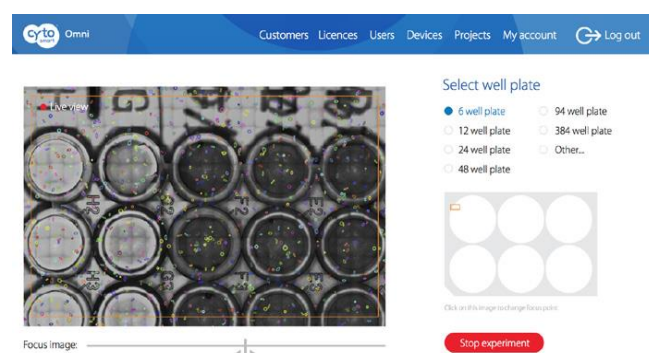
cyto smart Omni

Customers Licences Users Devices Projects My account Log out

Live view

Select well plate

6 well plate
12 well plate
24 well plate
48 well plate
94 well plate
384 well plate
Other...

Click on this image to change focus point

Focus Image:

Stop experiment